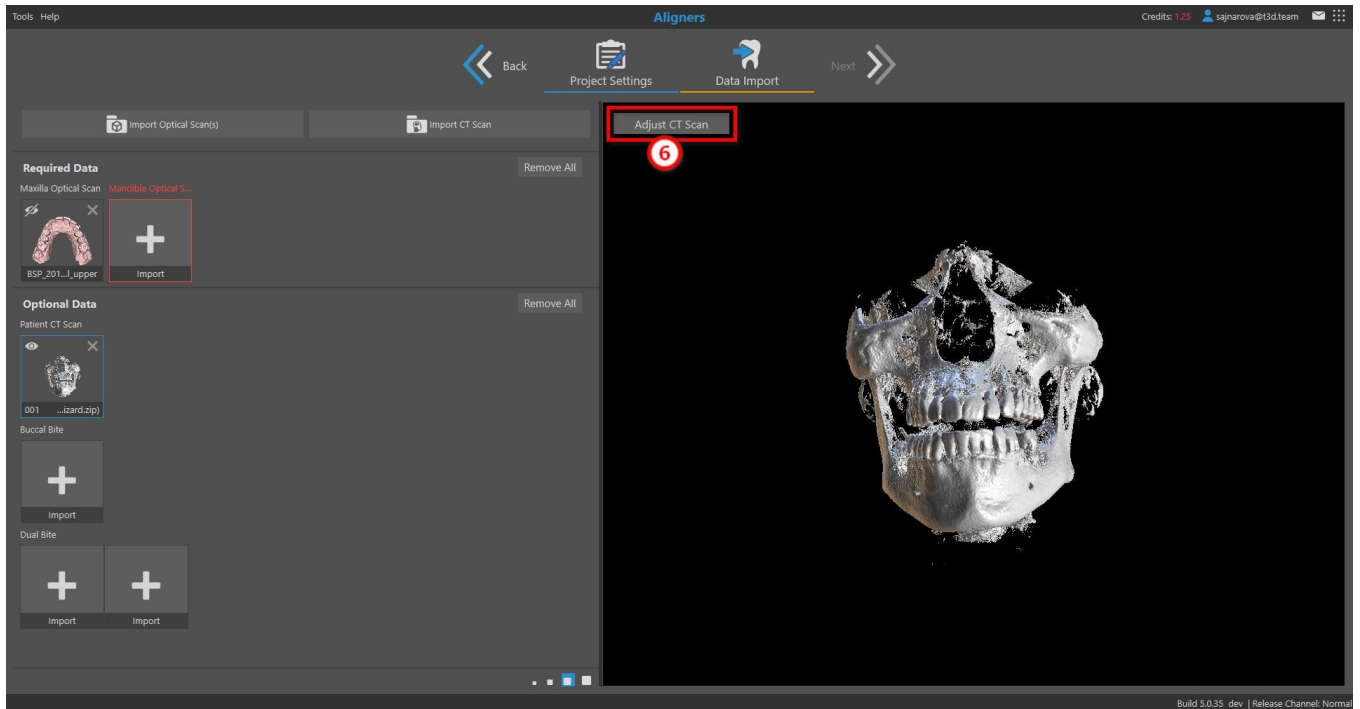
Tools Help

Aligners

Credits: 1.25 sajnarova@t3d.team

Back

Project Settings

Data Import

Next

Import Optical Scan(s)

Import CT Scan

Adjust CT Scan

6

Required Data

Remove All

Maxilla Optical Scan Mandible Optical S...

BSP_201...l_upper

Import

Optional Data

Remove All

Patient CT Scan

001 ...izard.zip)

Buccal Bite

Import

Dual Bite

Import

Import

Build 5.0.35 dev | Release Channel: Normal